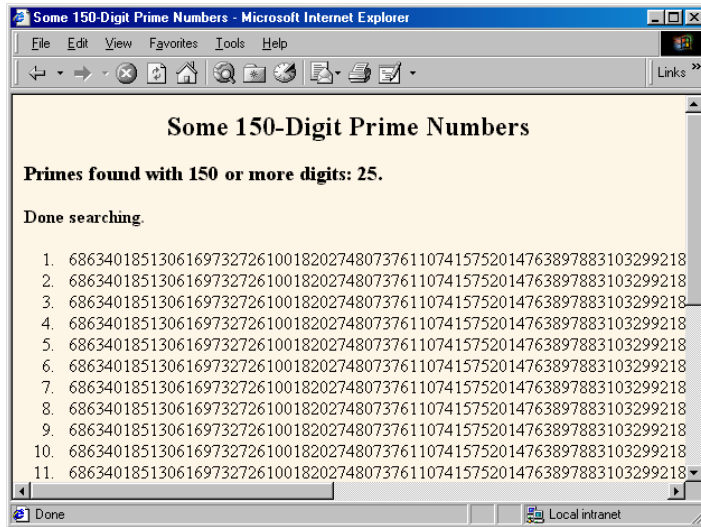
Some 150-Digit Prime Numbers - Microsoft Internet Explorer

File Edit View Favorites Tools Help

Links »

Some 150-Digit Prime Numbers

Primes found with 150 or more digits: 25.

Done searching.

1. 686340185130616973272610018202748073761107415752014763897883103299218
2. 686340185130616973272610018202748073761107415752014763897883103299218
3. 686340185130616973272610018202748073761107415752014763897883103299218
4. 686340185130616973272610018202748073761107415752014763897883103299218
5. 686340185130616973272610018202748073761107415752014763897883103299218
6. 686340185130616973272610018202748073761107415752014763897883103299218
7. 686340185130616973272610018202748073761107415752014763897883103299218
8. 686340185130616973272610018202748073761107415752014763897883103299218
9. 686340185130616973272610018202748073761107415752014763897883103299218
10. 686340185130616973272610018202748073761107415752014763897883103299218
11. 686340185130616973272610018202748073761107415752014763897883103299218

Done

Local intranet